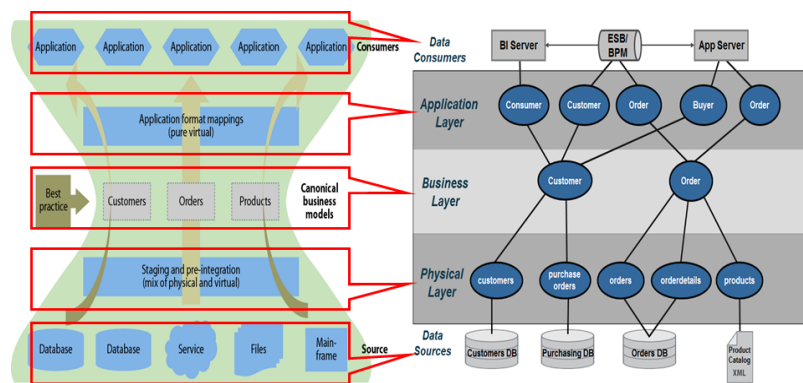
Application Application Application Application Application Consumers

Application format mappings (pure virtual)

Best practice

Customers Orders Products

Canonical business models

Staging and pre-integration (mix of physical and virtual)

Database Database Service Files Mainframe Source

Data Consumers

BI Server

ESB/ BPM

App Server

Application Layer

Consumer Customer Order Buyer Order

Business Layer

Customer Order

Physical Layer

customers purchase orders orders orderdetails products

Data Sources

Customers DB Purchasing DB Orders DB Product Catalog XML